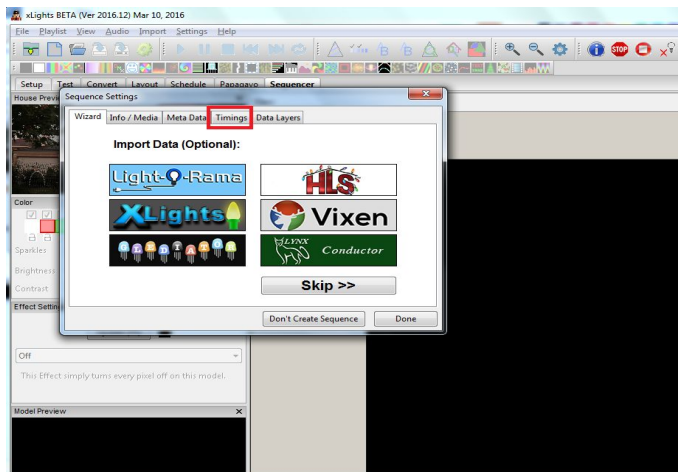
xLights BETA (Ver 2016.12) Mar 10, 2016

File Playlist View Audio Import Settings Help

Setup Test Convert Layout Schedule Papagayo Sequencer

House Previe

Sequence Settings

Wizard Info / Media Meta Data Timings Data Layers

Import Data (Optional):

Light-O-Rama

HLS

XLights

Vixen

LYNX Conductor

Skip >>

Don't Create Sequence Done

Color

Sparkles

Brightness

Contrast

Effect Settings

Off

This Effect simply turns every pixel off on this model.

Model Preview